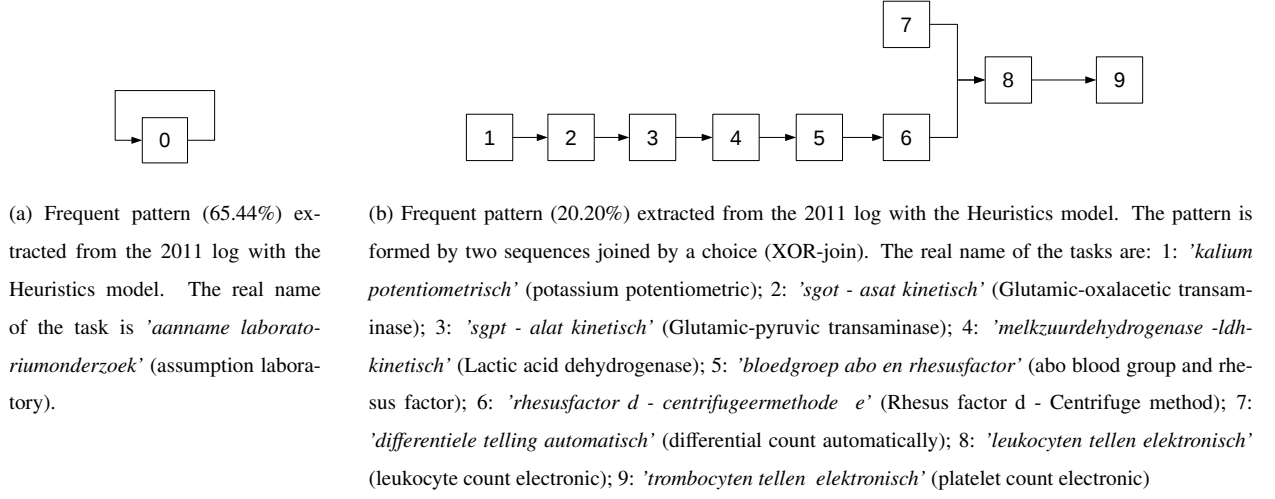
0

(a) Frequent pattern (65.44%) extracted from the 2011 log with the Heuristics model. The real name of the task is *'aanname laboratoriumonderzoek'* (assumption laboratory).

7

1 2 3 4 5 6 8 9

(b) Frequent pattern (20.20%) extracted from the 2011 log with the Heuristics model. The pattern is formed by two sequences joined by a choice (XOR-join). The real name of the tasks are: 1: *'kalium potentiometrisch'* (potassium potentiometric); 2: *'sgot - asat kinetisch'* (Glutamic-oxalacetic transaminase); 3: *'sgpt - alat kinetisch'* (Glutamic-pyruvic transaminase); 4: *'melkzuurdehydrogenase -ldh-kinetisch'* (Lactic acid dehydrogenase); 5: *'bloedgroep abo en rhesusfactor'* (abo blood group and rhesus factor); 6: *'rhesusfactor d - centrifugeermethode e'* (Rhesus factor d - Centrifuge method); 7: *'differentiele telling automatisch'* (differential count automatically); 8: *'leukocyten tellen elektronisch'* (leukocyte count electronic); 9: *'trombocyten tellen elektronisch'* (platelet count electronic)